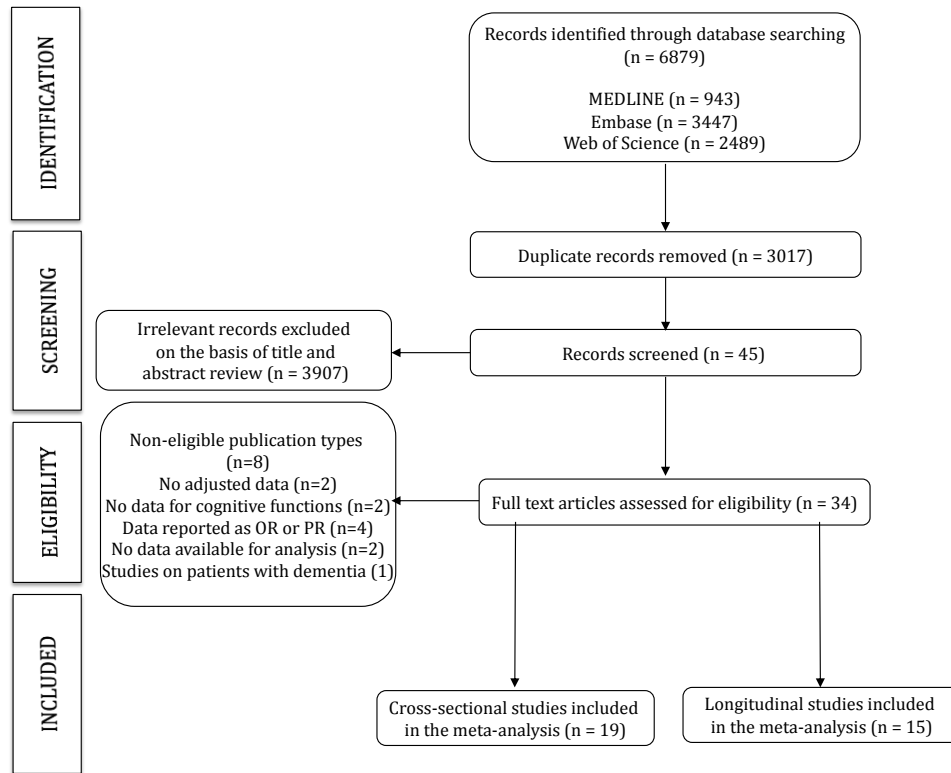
IDENTIFICATION

Records identified through database searching (n = 6879)

MEDLINE (n = 943)
Embase (n = 3447)
Web of Science (n = 2489)

SCREENING

Duplicate records removed (n = 3017)

Irrelevant records excluded on the basis of title and abstract review (n = 3907)

Records screened (n = 45)

ELIGIBILITY

Non-eligible publication types (n=8)
No adjusted data (n=2)
No data for cognitive functions (n=2)
Data reported as OR or PR (n=4)
No data available for analysis (n=2)
Studies on patients with dementia (1)

Full text articles assessed for eligibility (n = 34)

INCLUDED

Cross-sectional studies included in the meta-analysis (n = 19)

Longitudinal studies included in the meta-analysis (n = 15)